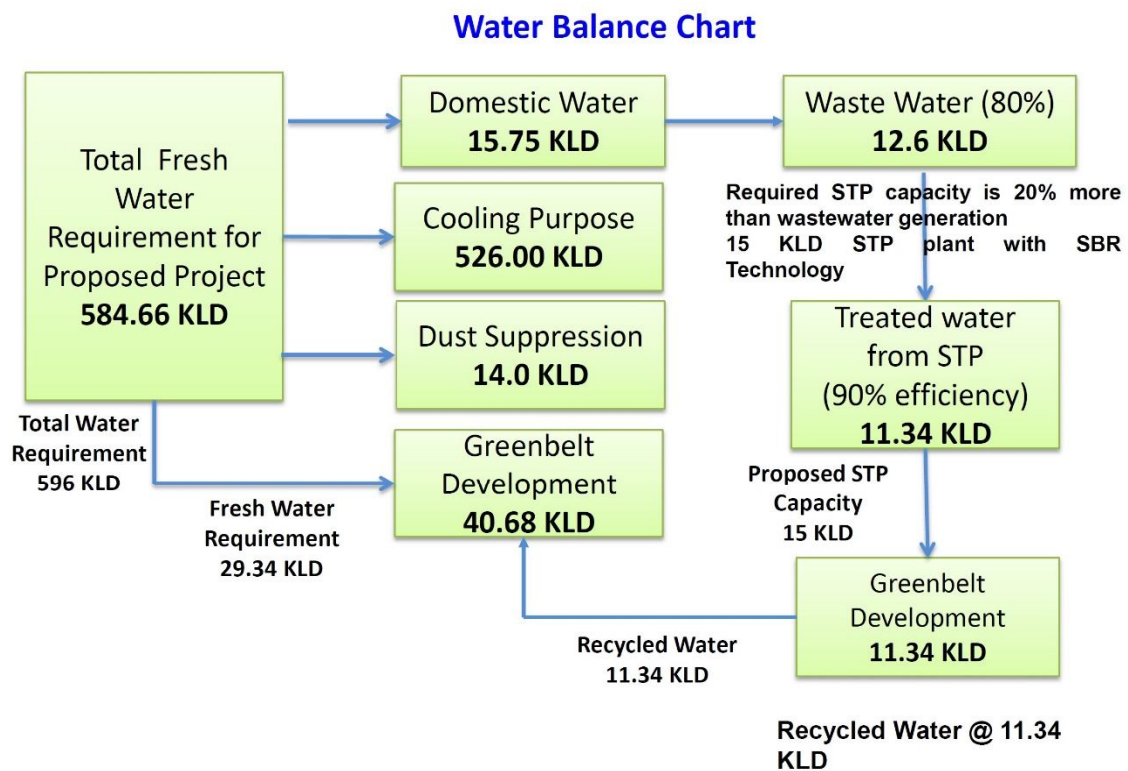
Water Balance Chart

Total Fresh Water Requirement for Proposed Project
584.66 KLD

Domestic Water
15.75 KLD

Waste Water (80%)
12.6 KLD

Required STP capacity is 20% more than wastewater generation
15 KLD STP plant with SBR Technology

Cooling Purpose
526.00 KLD

Dust Suppression
14.0 KLD

Treated water from STP
(90% efficiency)
11.34 KLD

Total Water Requirement
596 KLD

Greenbelt Development
40.68 KLD

Fresh Water Requirement
29.34 KLD

Proposed STP Capacity
15 KLD

Greenbelt Development
11.34 KLD

Recycled Water
11.34 KLD

Recycled Water @ 11.34 KLD